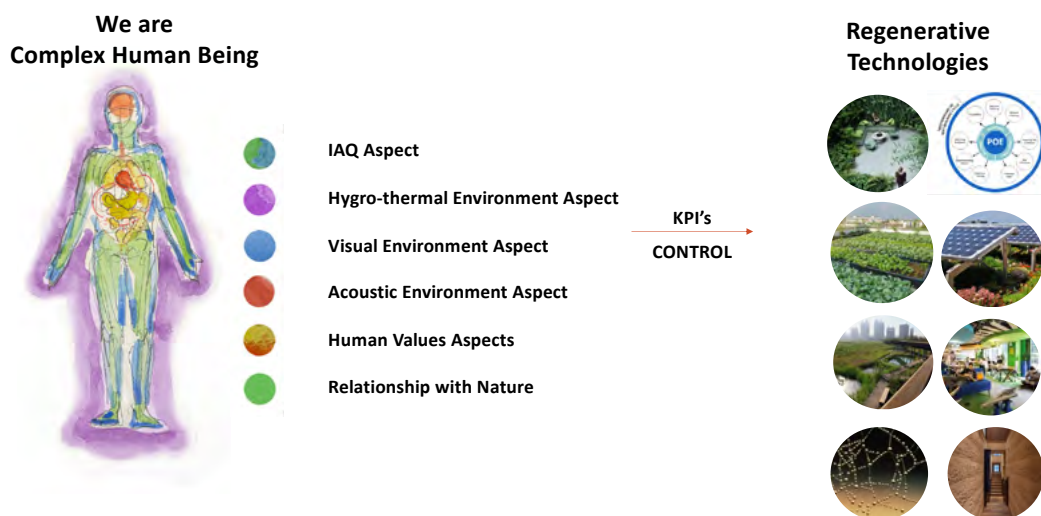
We are
Complex Human Being

IAQ Aspect

Hygro-thermal Environment Aspect

Visual Environment Aspect

Acoustic Environment Aspect

Human Values Aspects

Relationship with Nature

KPI's

CONTROL

Regenerative
Technologies

POE